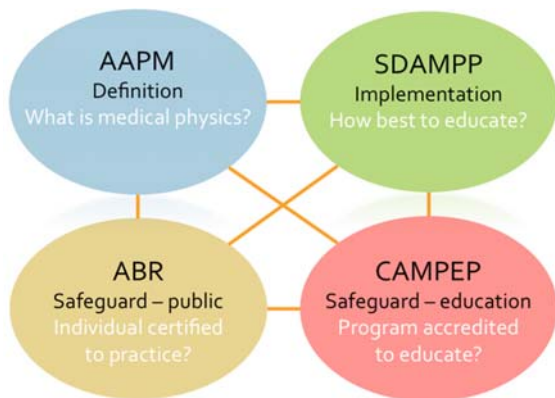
AAPM
Definition
What is medical physics?

SDAMPP
Implementation
How best to educate?

ABR
Safeguard – public
Individual certified to practice?

CAMPEP
Safeguard – education
Program accredited to educate?